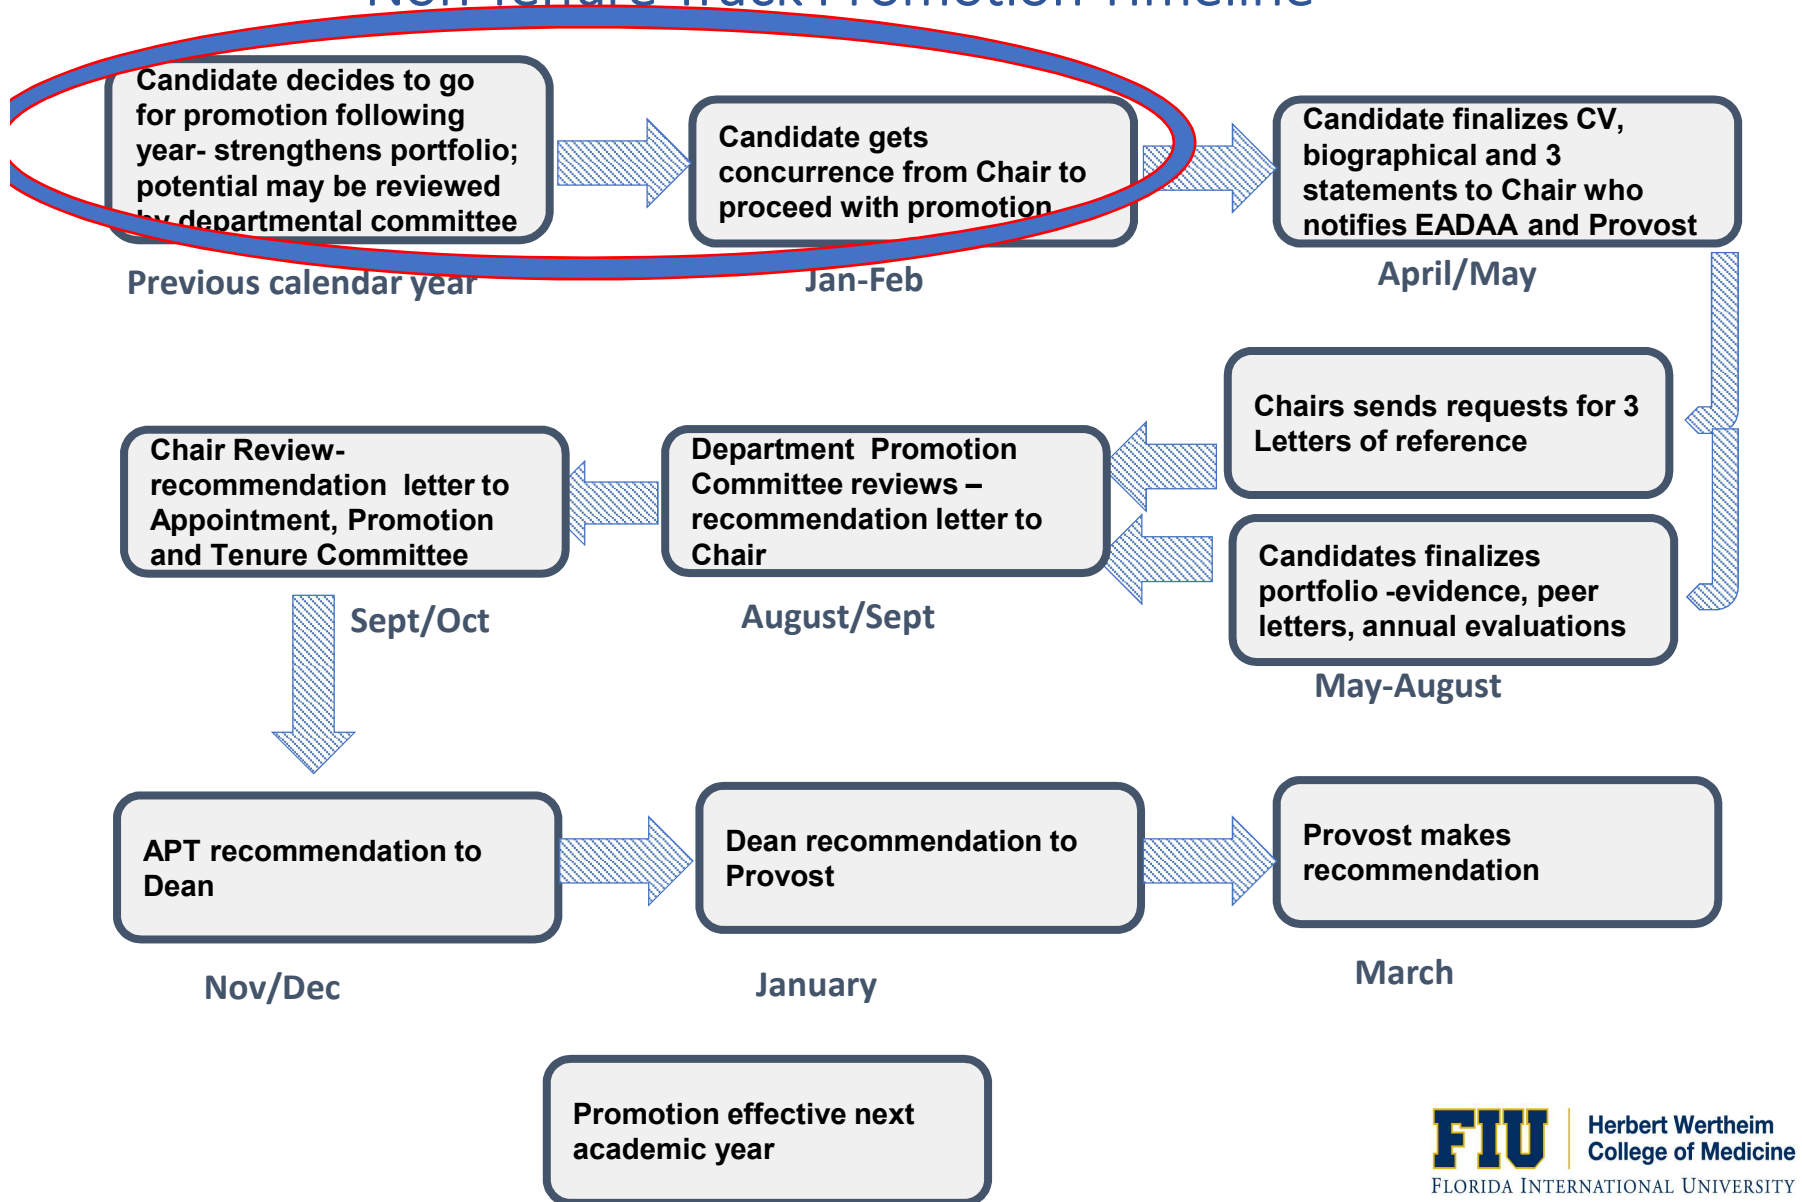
Non-Tenure Track Promotion Timeline

Candidate decides to go for promotion following year- strengthens portfolio; potential may be reviewed by departmental committee

Previous calendar year

Candidate gets concurrence from Chair to proceed with promotion

Jan-Feb

Candidate finalizes CV, biographical and 3 statements to Chair who notifies EADAA and Provost

April/May

Chairs sends requests for 3 Letters of reference

Candidates finalizes portfolio -evidence, peer letters, annual evaluations

May-August

Department Promotion Committee reviews – recommendation letter to Chair

August/Sept

Chair Review- recommendation letter to Appointment, Promotion and Tenure Committee

Sept/Oct

APT recommendation to Dean

Nov/Dec

Dean recommendation to Provost

January

Provost makes recommendation

March

Promotion effective next academic year

FIU Herbert Wertheim College of Medicine
Florida International University